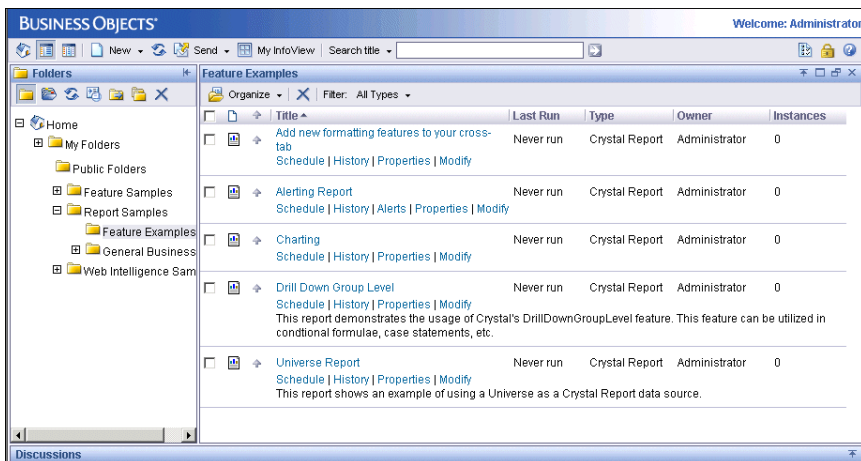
BUSINESS OBJECTS

Welcome: Administrator

New · Send · My InfoView | Search title ·

Folders

Feature Examples

Organize · | Filter: All Types ·

Home
My Folders
Public Folders
Feature Samples
Report Samples
Feature Examples
General Business
Web Intelligence Sam

| Title | Last Run | Type | Owner | Instances |
|---|---|---|---|---|
| Add new formatting features to your cross-tab<br>Schedule \| History \| Properties \| Modify | Never run | Crystal Report | Administrator | 0 |
| Alerting Report<br>Schedule \| History \| Alerts \| Properties \| Modify | Never run | Crystal Report | Administrator | 0 |
| Charting<br>Schedule \| History \| Properties \| Modify | Never run | Crystal Report | Administrator | 0 |
| Drill Down Group Level<br>Schedule \| History \| Properties \| Modify<br>This report demonstrates the usage of Crystal's DrillDownGroupLevel feature. This feature can be utilized in condtional formulae, case statements, etc. | Never run | Crystal Report | Administrator | 0 |
| Universe Report<br>Schedule \| History \| Properties \| Modify<br>This report shows an example of using a Universe as a Crystal Report data source. | Never run | Crystal Report | Administrator | 0 |

Discussions